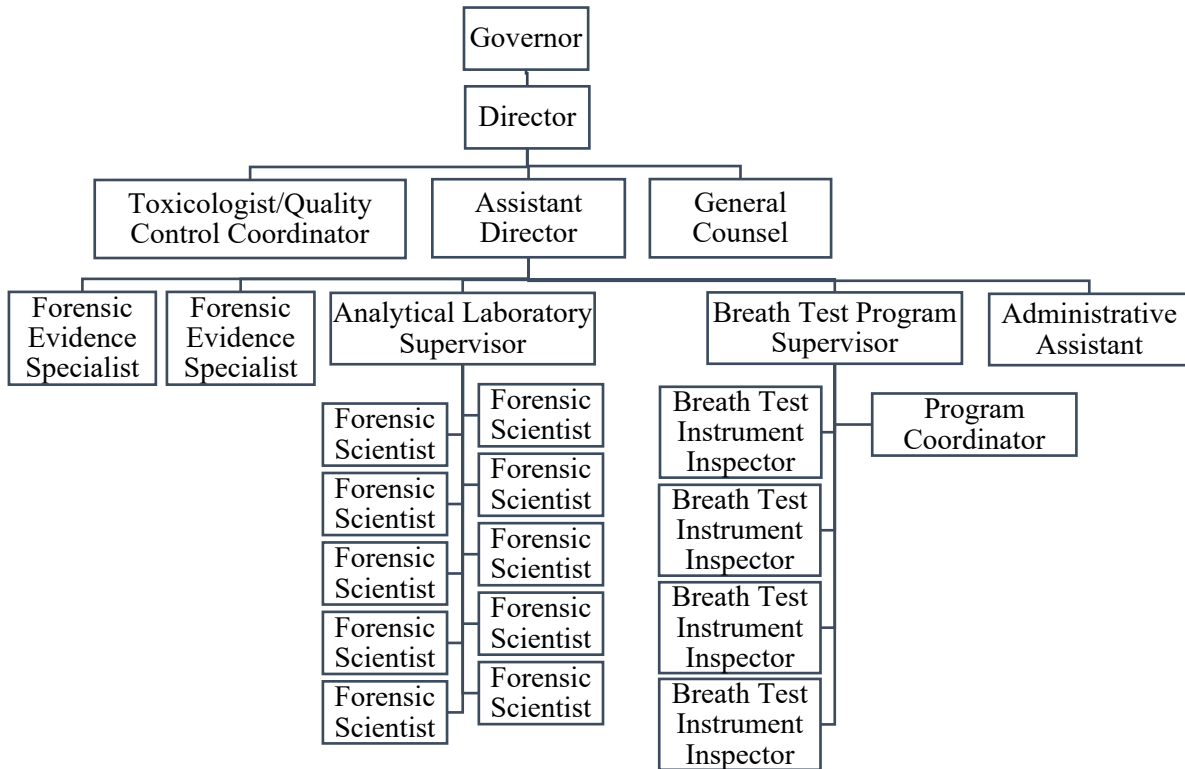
Governor

Director

Toxicologist/Quality Control Coordinator

Assistant Director

General Counsel

Forensic Evidence Specialist

Forensic Evidence Specialist

Analytical Laboratory Supervisor

Breath Test Program Supervisor

Administrative Assistant

Forensic Scientist

Forensic Scientist

Forensic Scientist

Forensic Scientist

Forensic Scientist

Forensic Scientist

Forensic Scientist

Forensic Scientist

Forensic Scientist

Forensic Scientist

Breath Test Instrument Inspector

Program Coordinator

Breath Test Instrument Inspector

Breath Test Instrument Inspector

Breath Test Instrument Inspector